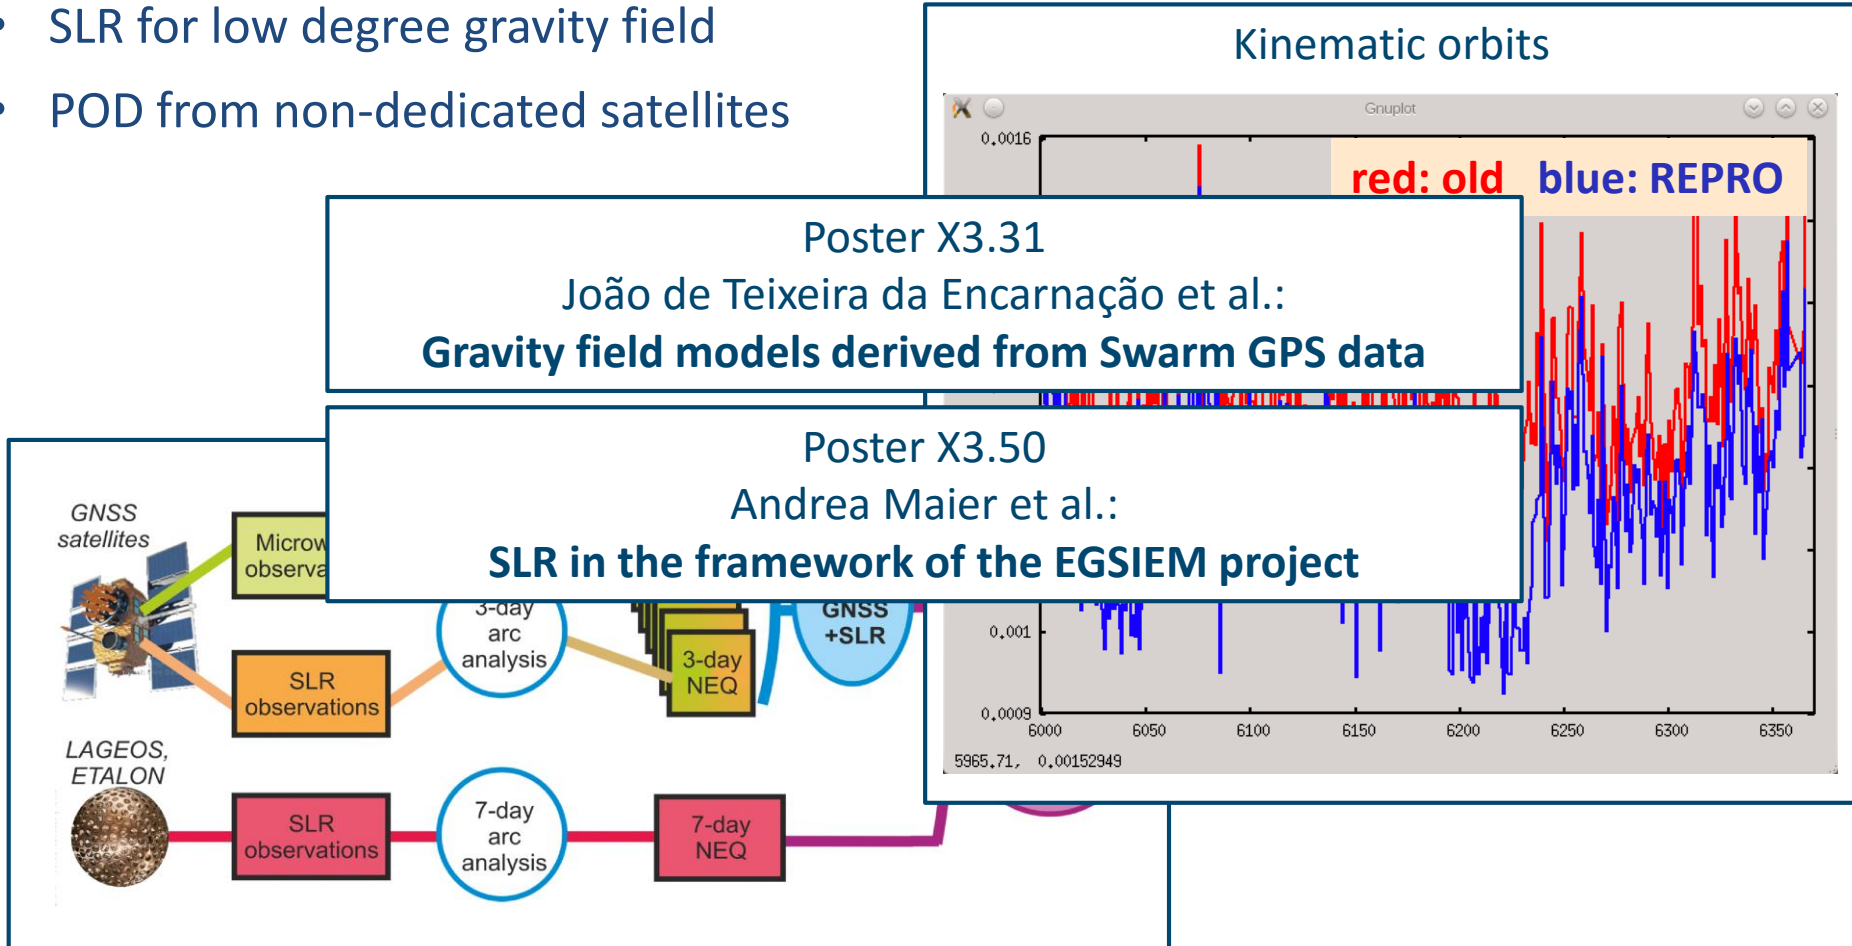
• SLR for low degree gravity field
• POD from non-dedicated satellites

Kinematic orbits

Gnuplot

0.0016

red: old blue: REPRO

Poster X3.31
João de Teixeira da Encarnação et al.:
**Gravity field models derived from Swarm GPS data**

Poster X3.50
Andrea Maier et al.:
**SLR in the framework of the EGSIEM project**

GNSS satellites

Microw observa

3-day arc analysis

3-day NEQ

GNSS +SLR

SLR observations

LAGEOS, ETALON

SLR observations

7-day arc analysis

7-day NEQ

0.001

0.0009

| 6000 | 6050 | 6100 | 6150 | 6200 | 6250 | 6300 | 6350 |
|---|---|---|---|---|---|---|---|

5965.71, 0.00152949